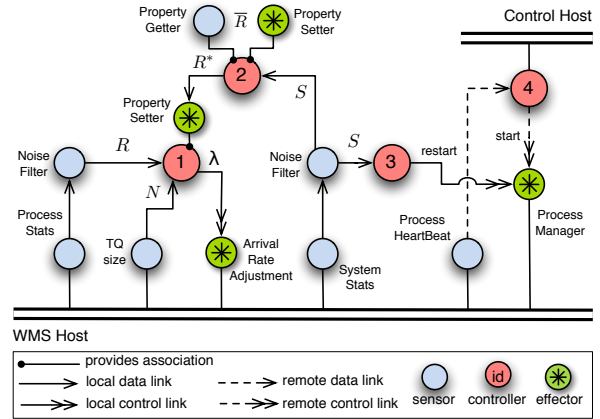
Control Host

Property Getter

$\overline{R}$

Property Setter

$R^*$

2

Property Setter

$S$

4

$R$

Noise Filter

1

$\lambda$

Noise Filter

$S$

3

restart

start

$N$

Process Stats

TQ size

Arrival Rate Adjustment

System Stats

Process HeartBeat

Process Manager

WMS Host

provides association

local data link

remote data link

local control link

remote control link

sensor

id

controller

effector